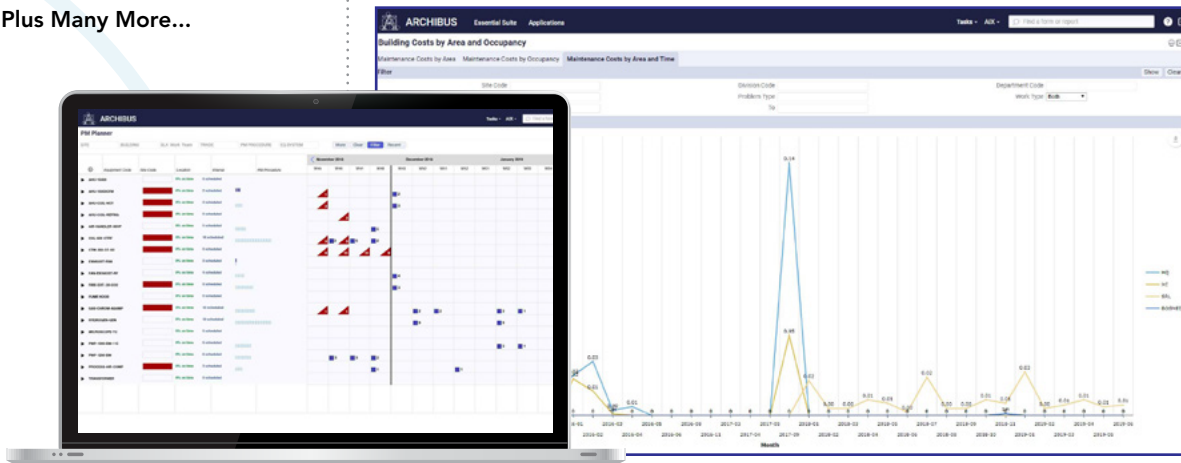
Plus Many More...

ARCHIBUS Essential Suite Applications

Tasks AIX Find a form or report

Building Costs by Area and Occupancy

Maintenance Costs by Area | Maintenance Costs by Occupancy | Maintenance Costs by Area and Time

Filter

Show Clear

Site Code

Division Code

Department Code

Problem Type

Work Type Both

To

0.14

0.05

0.03

0.01

0.01

0.02

0.02

0.01

Month

ARCHIBUS

PM Planner

Show Clear Filter Recent

November 2016

December 2016

January 2017